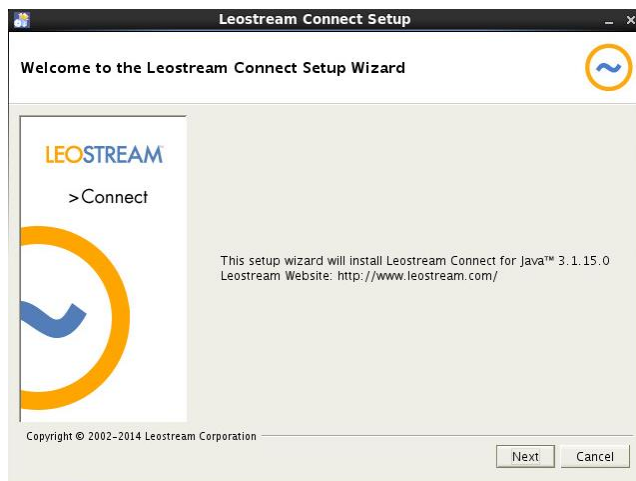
Leostream Connect Setup

Welcome to the Leostream Connect Setup Wizard

LEOSTREAM®

>Connect

This setup wizard will install Leostream Connect for Java™ 3.1.15.0
Leostream Website: http://www.leostream.com/

Copyright © 2002-2014 Leostream Corporation

Next Cancel